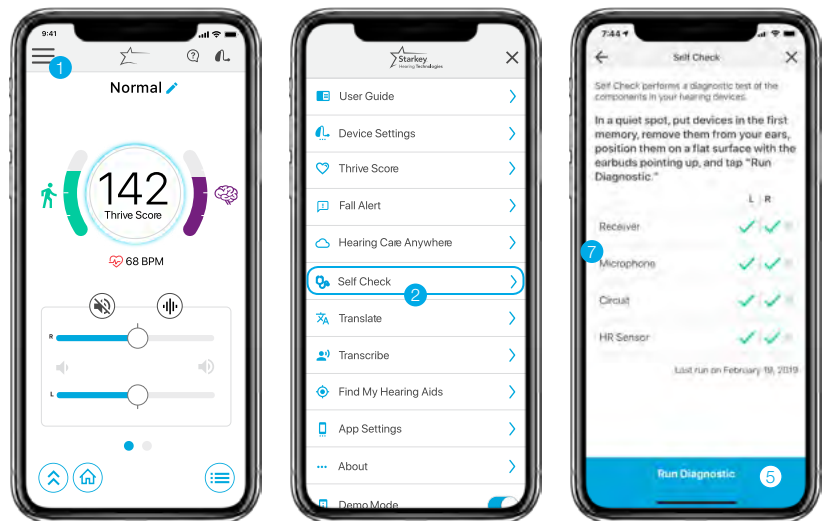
9:41

1

Normal

142
Thrive Score

68 BPM

R

L

Starkey
Hearing Technologies

User Guide

Device Settings

Thrive Score

Fall Alert

Hearing Care Anywhere

Self Check

2

Translate

Transcribe

Find My Hearing Aids

App Settings

About

Demo Mode

7:44

Self Check

Self Check performs a diagnostic test of the components in your hearing devices.

In a quiet spot, put devices in the first memory, remove them from your ears, position them on a flat surface with the earbuds pointing up, and tap "Run Diagnostic."

L | R

7

Receiver

Microphone

Circuit

HR Sensor

Last run on February 19, 2019

Run Diagnostic

5